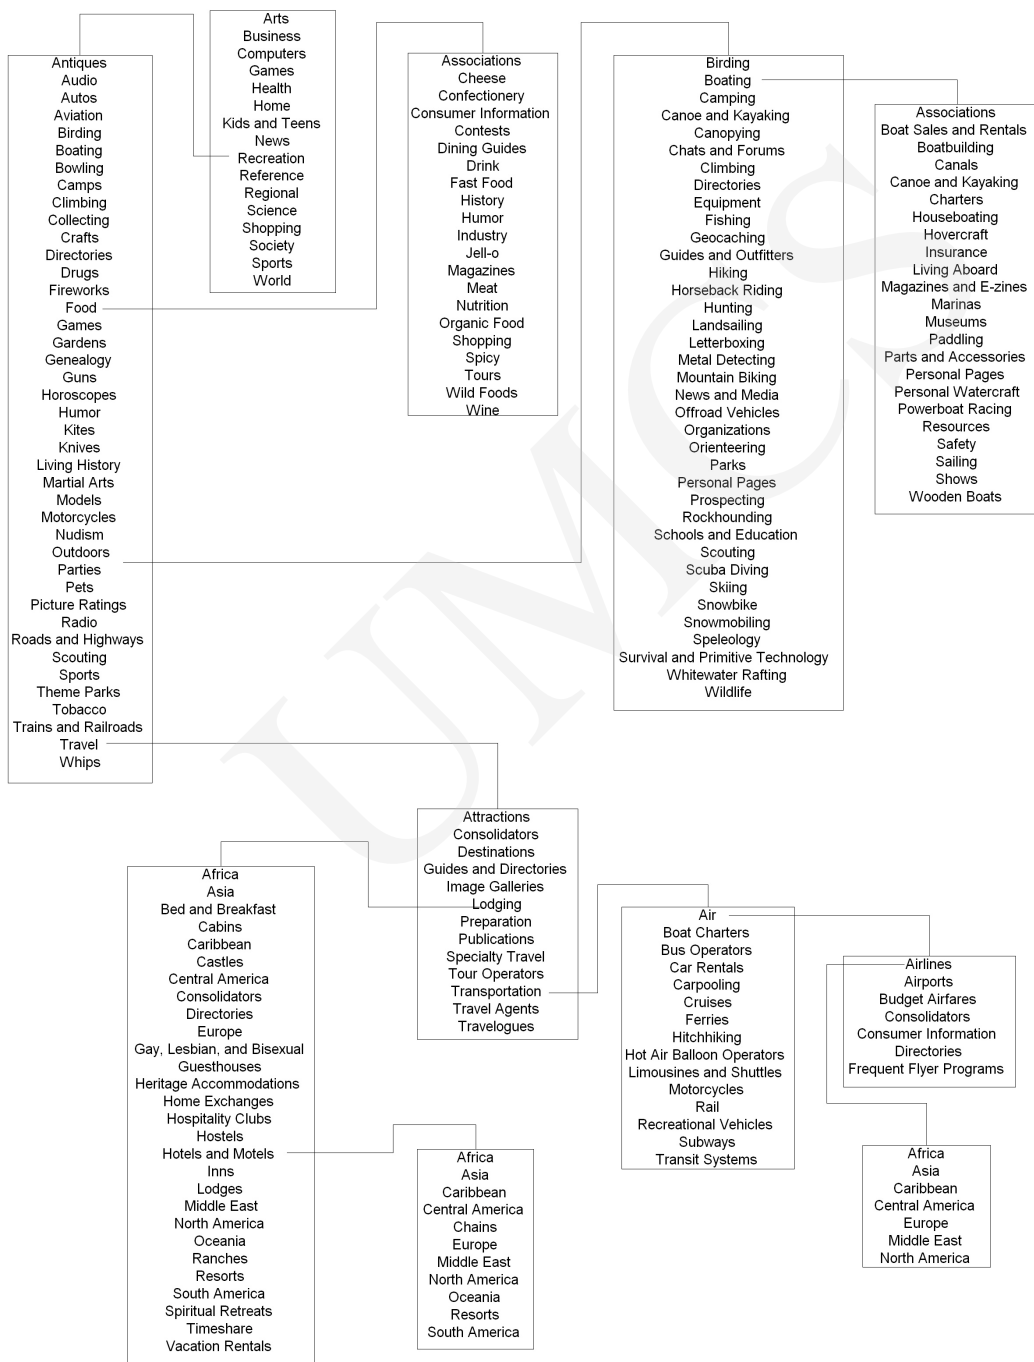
Arts
Business
Computers
Games
Health
Home
Kids and Teens
News
Recreation
Reference
Regional
Science
Shopping
Society
Sports
World

Antiques
Audio
Autos
Aviation
Birding
Boating
Bowling
Camps
Climbing
Collecting
Crafts
Directories
Drugs
Fireworks
Food
Games
Gardens
Genealogy
Guns
Horoscopes
Humor
Kites
Knives
Living History
Martial Arts
Models
Motorcycles
Nudism
Outdoors
Parties
Pets
Picture Ratings
Radio
Roads and Highways
Scouting
Sports
Theme Parks
Tobacco
Trains and Railroads
Travel
Whips

Associations
Cheese
Confectionery
Consumer Information
Contests
Dining Guides
Drink
Fast Food
History
Humor
Industry
Jell-o
Magazines
Meat
Nutrition
Organic Food
Shopping
Spicy
Tours
Wild Foods
Wine

Birding
Boating
Camping
Canoe and Kayaking
Canopying
Chats and Forums
Climbing
Directories
Equipment
Fishing
Geocaching
Guides and Outfitters
Hiking
Horseback Riding
Hunting
Landsailing
Letterboxing
Metal Detecting
Mountain Biking
News and Media
Offroad Vehicles
Organizations
Orienteering
Parks
Personal Pages
Prospecting
Rockhounding
Schools and Education
Scouting
Scuba Diving
Skiing
Snowbike
Snowmobiling
Speleology
Survival and Primitive Technology
Whitewater Rafting
Wildlife

Associations
Boat Sales and Rentals
Boatbuilding
Canals
Canoe and Kayaking
Charters
Houseboating
Hovercraft
Insurance
Living Aboard
Magazines and E-zines
Marinas
Museums
Paddling
Parts and Accessories
Personal Pages
Personal Watercraft
Powerboat Racing
Resources
Safety
Sailing
Shows
Wooden Boats

Attractions
Consolidators
Destinations
Guides and Directories
Image Galleries
Lodging
Preparation
Publications
Specialty Travel
Tour Operators
Transportation
Travel Agents
Travelogues

Africa
Asia
Bed and Breakfast
Cabins
Caribbean
Castles
Central America
Consolidators
Directories
Europe
Gay, Lesbian, and Bisexual
Guesthouses
Heritage Accommodations
Home Exchanges
Hospitality Clubs
Hostels
Hotels and Motels
Inns
Lodges
Middle East
North America
Oceania
Ranches
Resorts
South America
Spiritual Retreats
Timeshare
Vacation Rentals

Air
Boat Charters
Bus Operators
Car Rentals
Carpooling
Cruises
Ferries
Hitchhiking
Hot Air Balloon Operators
Limousines and Shuttles
Motorcycles
Rail
Recreational Vehicles
Subways
Transit Systems

Airlines
Airports
Budget Airfares
Consolidators
Consumer Information
Directories
Frequent Flyer Programs

Africa
Asia
Caribbean
Central America
Chains
Europe
Middle East
North America
Oceania
Resorts
South America

Africa
Asia
Caribbean
Central America
Europe
Middle East
North America

UMCS